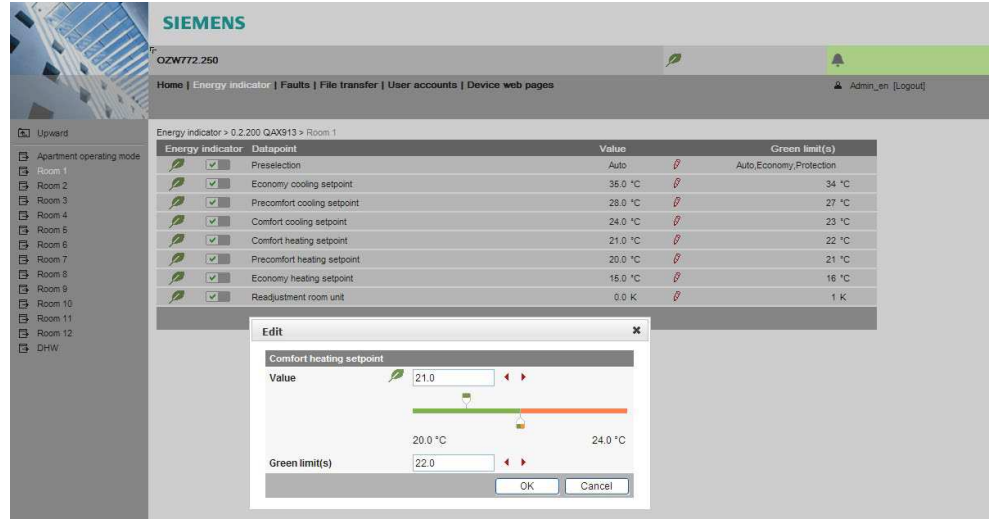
SIEMENS

OZW772.250

Home | Energy indicator | Faults | File transfer | User accounts | Device web pages

Admin_en [Logout]

Upward

Apartment operating mode
Room 1
Room 2
Room 3
Room 4
Room 5
Room 6
Room 7
Room 8
Room 9
Room 10
Room 11
Room 12
DHW

Energy indicator > 0.2.200 QAX913 > Room 1

| Energy indicator | Datapoint | Value | Green limit(s) |
|---|---|---|---|
| | Preselection | Auto | Auto,Economy,Protection |
| | Economy cooling setpoint | 35.0 °C | 34 °C |
| | Precomfort cooling setpoint | 28.0 °C | 27 °C |
| | Comfort cooling setpoint | 24.0 °C | 23 °C |
| | Comfort heating setpoint | 21.0 °C | 22 °C |
| | Precomfort heating setpoint | 20.0 °C | 21 °C |
| | Economy heating setpoint | 15.0 °C | 16 °C |
| | Readjustment room unit | 0.0 K | 1 K |

Edit

Comfort heating setpoint

Value 21.0

20.0 °C 24.0 °C

Green limit(s) 22.0

OK Cancel